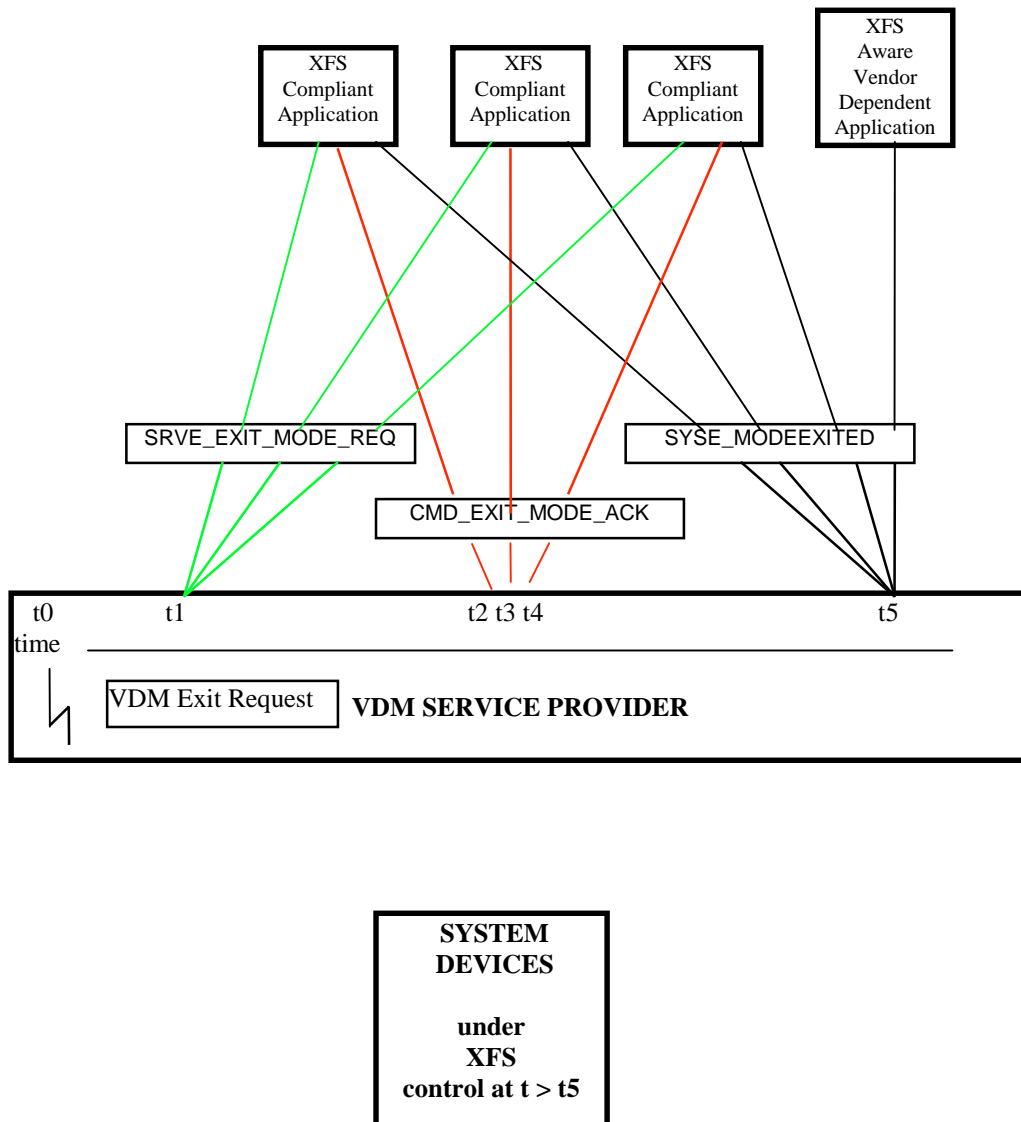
XFS Compliant Application

XFS Compliant Application

XFS Compliant Application

XFS Aware Vendor Dependent Application

SRVE_EXIT_MODE_REQ

SYSE_MODEEXITED

CMD_EXIT_MODE_ACK

t0 t1 t2 t3 t4 t5

time

VDM Exit Request

VDM SERVICE PROVIDER

SYSTEM DEVICES

under XFS control at t > t5